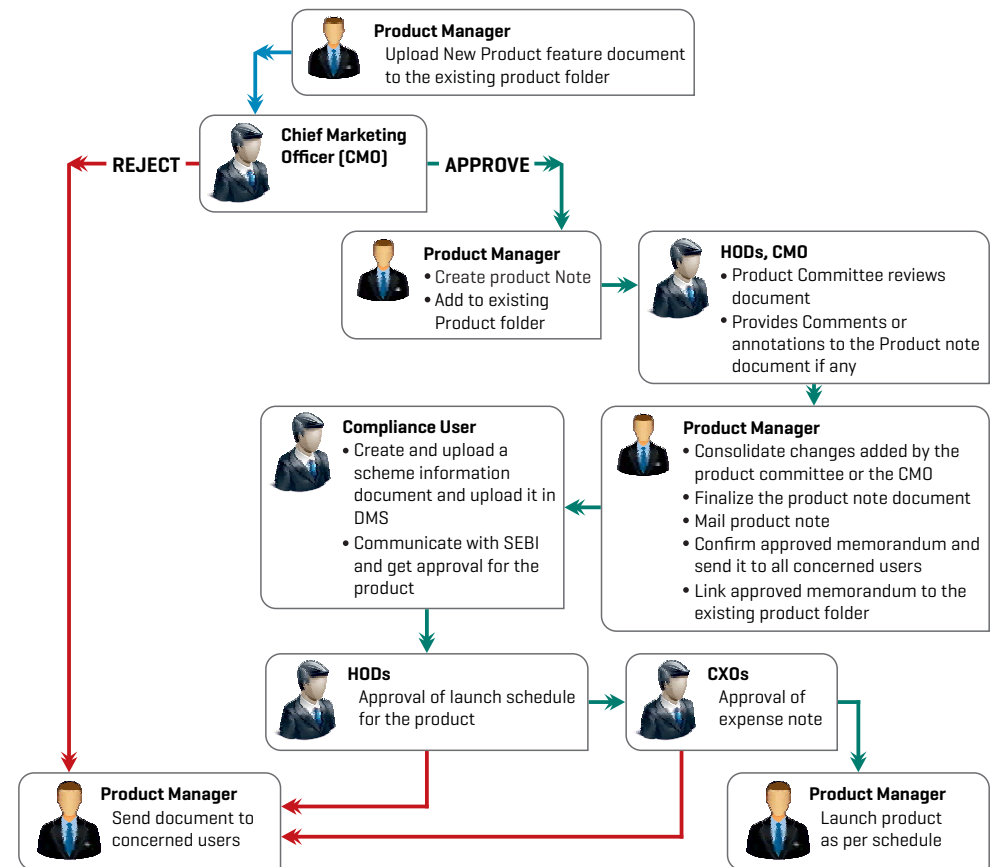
Product Manager
Upload New Product feature document to the existing product folder

Chief Marketing Officer (CMO)

REJECT

APPROVE

Product Manager
• Create product Note
• Add to existing Product folder

HODs, CMO
• Product Committee reviews document
• Provides Comments or annotations to the Product note document if any

Compliance User
• Create and upload a scheme information document and upload it in DMS
• Communicate with SEBI and get approval for the product

Product Manager
• Consolidate changes added by the product committee or the CMO
• Finalize the product note document
• Mail product note
• Confirm approved memorandum and send it to all concerned users
• Link approved memorandum to the existing product folder

HODs
Approval of launch schedule for the product

CXOs
Approval of expense note

Product Manager
Send document to concerned users

Product Manager
Launch product as per schedule